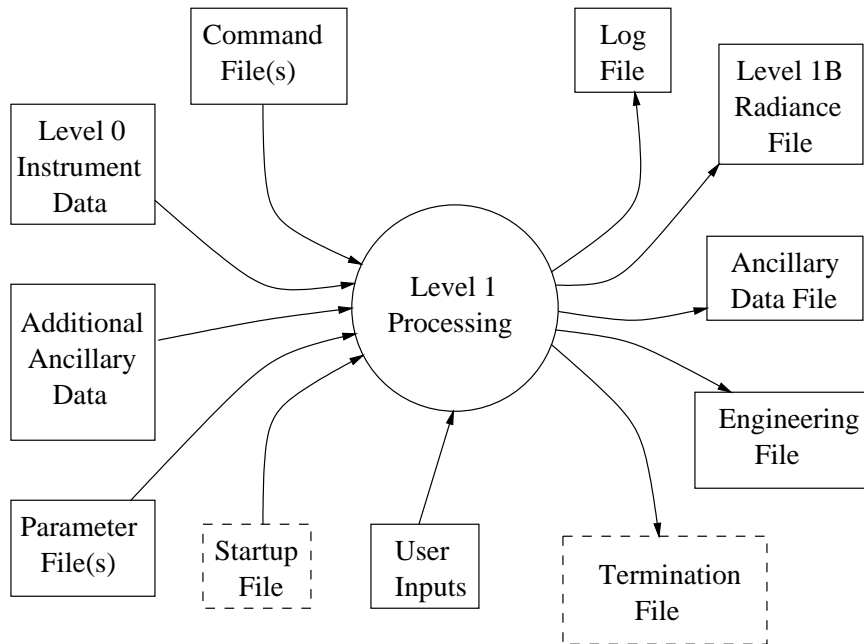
Command File(s)

Log File

Level 1B Radiance File

Level 0 Instrument Data

Level 1 Processing

Ancillary Data File

Additional Ancillary Data

Engineering File

Parameter File(s)

Startup File

User Inputs

Termination File